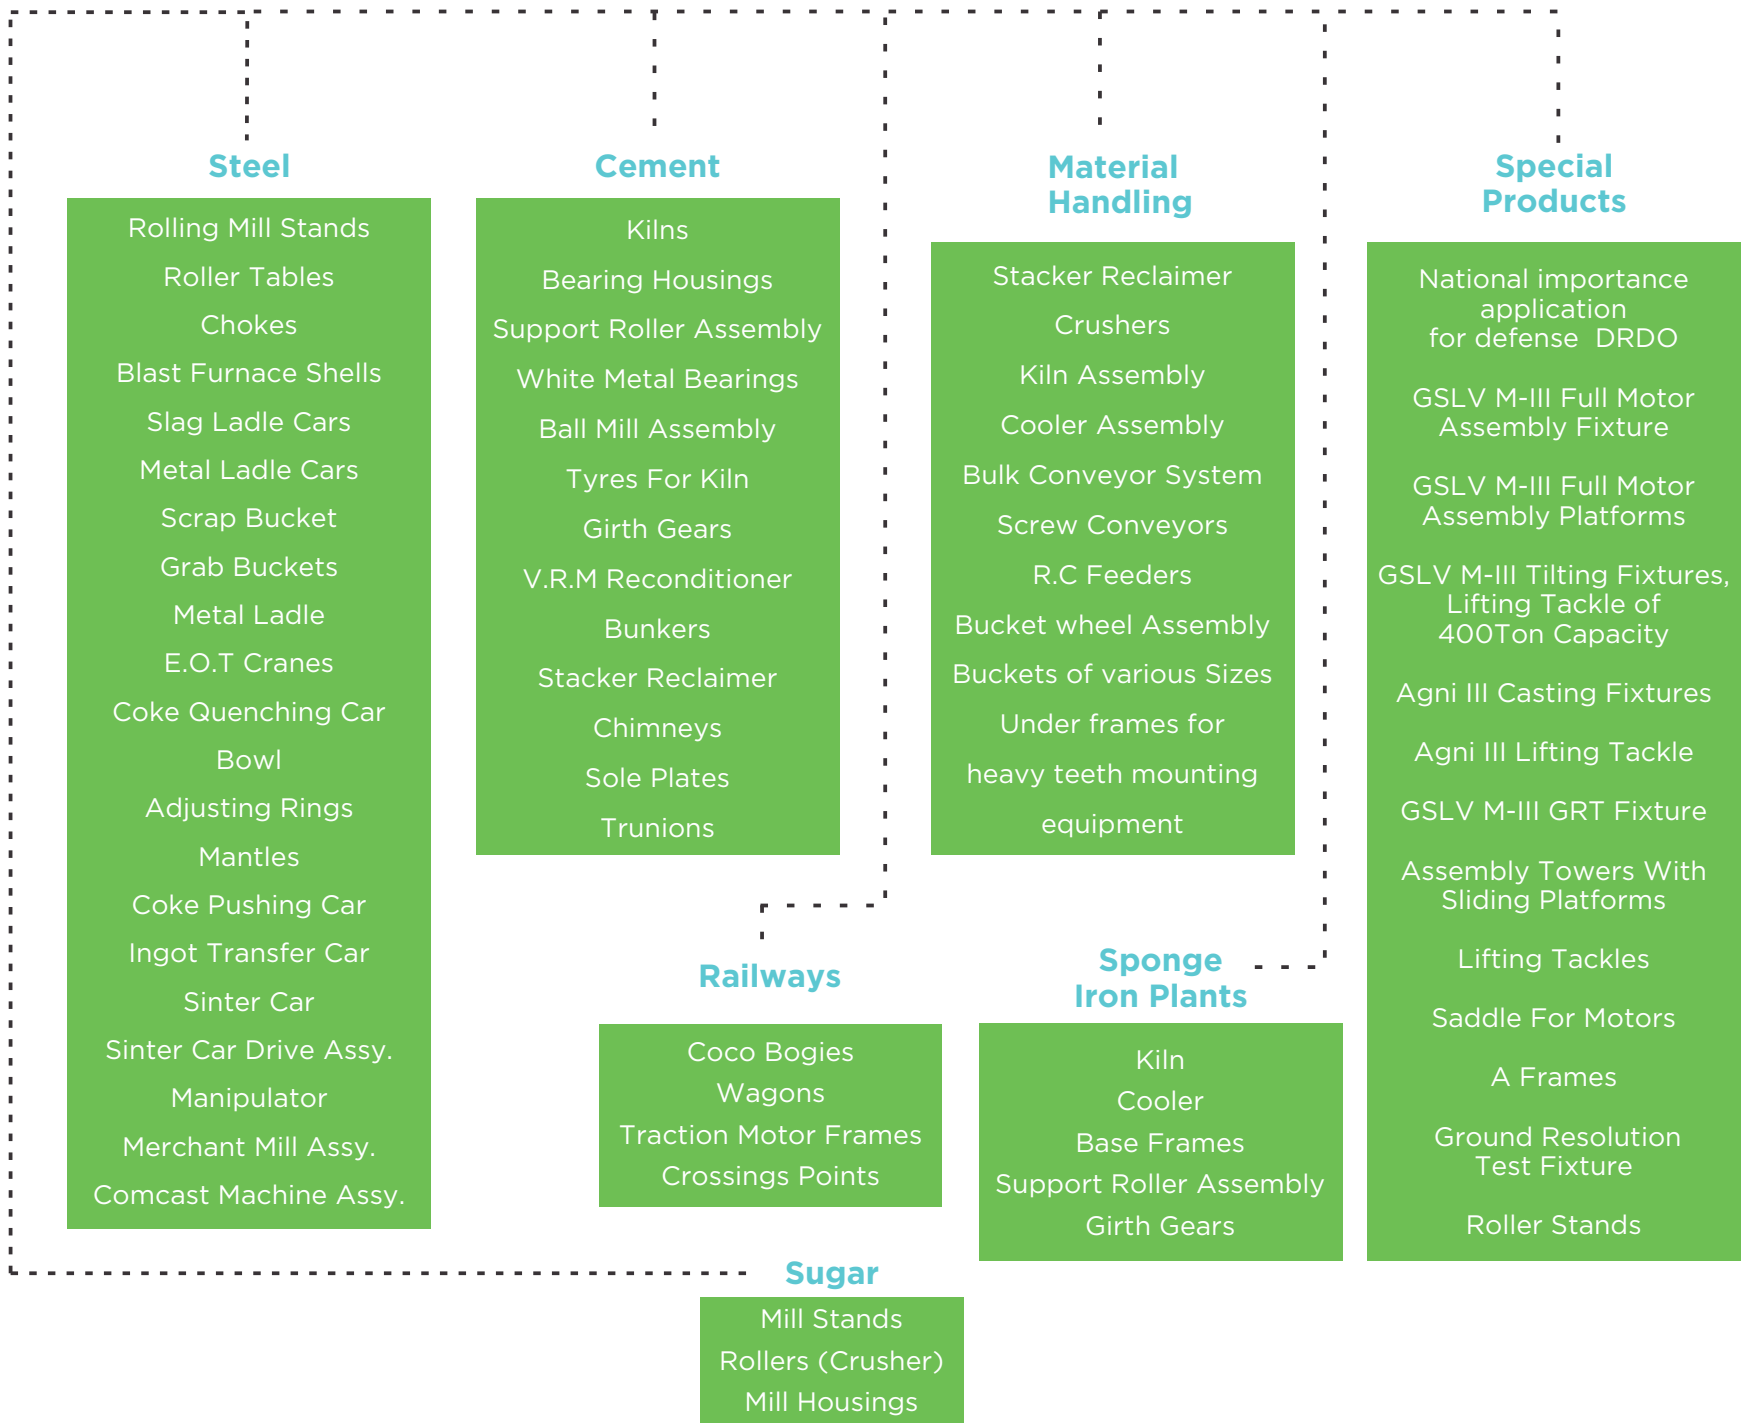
Steel

Rolling Mill Stands
Roller Tables
Chokes
Blast Furnace Shells
Slag Ladle Cars
Metal Ladle Cars
Scrap Bucket
Grab Buckets
Metal Ladle
E.O.T Cranes
Coke Quenching Car
Bowl
Adjusting Rings
Mantles
Coke Pushing Car
Ingot Transfer Car
Sinter Car
Sinter Car Drive Assy.
Manipulator
Merchant Mill Assy.
Comcast Machine Assy.

Cement

Kilns
Bearing Housings
Support Roller Assembly
White Metal Bearings
Ball Mill Assembly
Tyres For Kiln
Girth Gears
V.R.M Reconditioner
Bunkers
Stacker Reclaimer
Chimneys
Sole Plates
Trunions

Material Handling

Stacker Reclaimer
Crushers
Kiln Assembly
Cooler Assembly
Bulk Conveyor System
Screw Conveyors
R.C Feeders
Bucket wheel Assembly
Buckets of various Sizes
Under frames for
heavy teeth mounting
equipment

Special Products

National importance application for defense DRDO
GSLV M-III Full Motor Assembly Fixture
GSLV M-III Full Motor Assembly Platforms
GSLV M-III Tilting Fixtures, Lifting Tackle of 400Ton Capacity
Agni III Casting Fixtures
Agni III Lifting Tackle
GSLV M-III GRT Fixture
Assembly Towers With Sliding Platforms
Lifting Tackles
Saddle For Motors
A Frames
Ground Resolution Test Fixture
Roller Stands

Railways

Coco Bogies
Wagons
Traction Motor Frames
Crossings Points

Sponge Iron Plants

Kiln
Cooler
Base Frames
Support Roller Assembly
Girth Gears

Sugar

Mill Stands
Rollers (Crusher)
Mill Housings